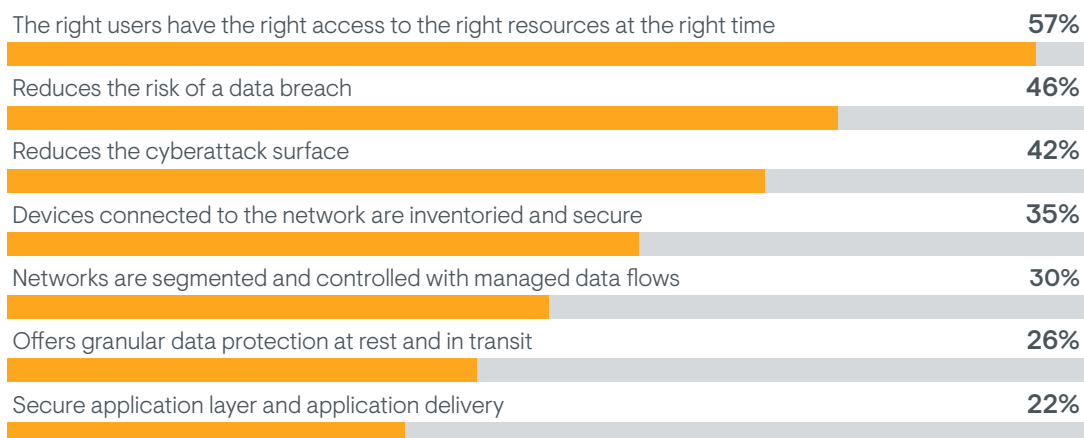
The right users have the right access to the right resources at the right time 57%

Reduces the risk of a data breach 46%

Reduces the cyberattack surface 42%

Devices connected to the network are inventoried and secure 35%

Networks are segmented and controlled with managed data flows 30%

Offers granular data protection at rest and in transit 26%

Secure application layer and application delivery 22%